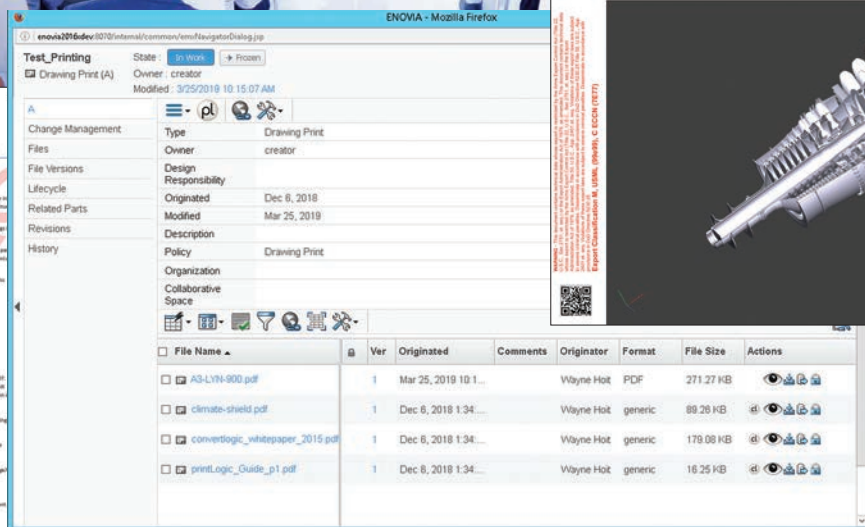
ENOVIA - Mozilla Firefox

enovia2016idev:8070/internal/common/emxNavigatorDialog.jsp

Test_Printing
Drawing Print (A)

State : In Work → Frozen
Owner : creator
Modified : 3/25/2019 10:15:07 AM

A
Change Management
Files
File Versions
Lifecycle
Related Parts
Revisions
History

| | |
|---|---|
| Type | Drawing Print |
| Owner | creator |
| Design Responsibility | |
| Originated | Dec 6, 2018 |
| Modified | Mar 25, 2019 |
| Description | |
| Policy | Drawing Print |
| Organization | |
| Collaborative Space | |

| File Name | Ver | Originated | Comments | Originator | Format | File Size | Actions |
|---|---|---|---|---|---|---|---|
| A3-LYN-900.pdf | 1 | Mar 25, 2019 10:1... | | Wayne Hoit | PDF | 271.27 KB | |
| climate-shield.pdf | 1 | Dec 6, 2018 1:34:... | | Wayne Hoit | generic | 89.26 KB | |
| convertlogic_whitepaper_2015.pdf | 1 | Dec 6, 2018 1:34:... | | Wayne Hoit | generic | 179.08 KB | |
| printLogic_Guide_p1.pdf | 1 | Dec 6, 2018 1:34:... | | Wayne Hoit | generic | 16.25 KB | |

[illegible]
Export Classification M, USML (99x99), C ECCN (7E77)